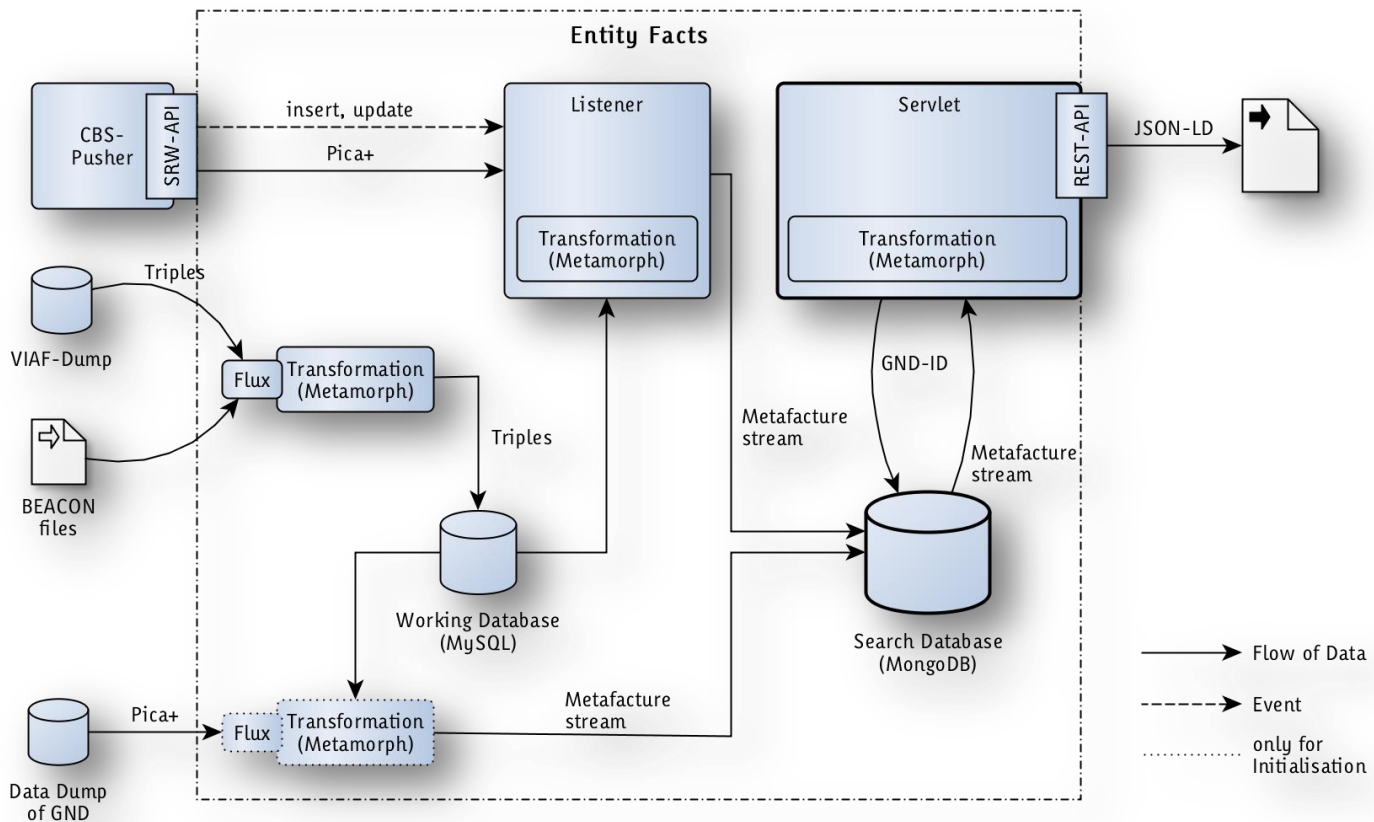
Entity Facts

CBS-Pusher

SRW-API

insert, update

Pica+

Listener

Transformation (Metamorph)

Servlet

REST-API

JSON-LD

Transformation (Metamorph)

Triples

VIAF-Dump

Flux

Transformation (Metamorph)

BEACON files

Triples

GND-ID

Metafacture stream

Metafacture stream

Working Database (MySQL)

Search Database (MongoDB)

Data Dump of GND

Pica+

Flux

Transformation (Metamorph)

Metafacture stream

Flow of Data

Event

only for Initialisation